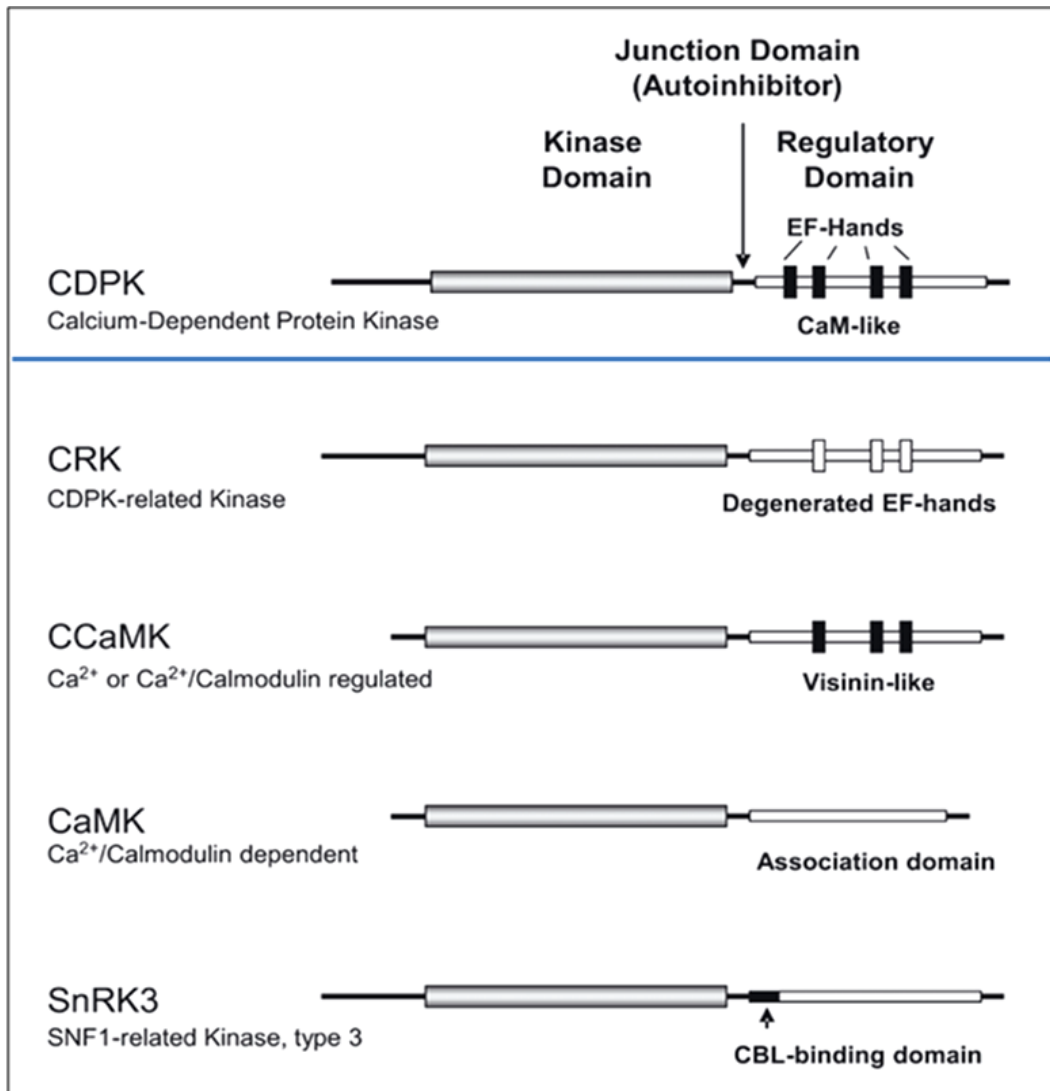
Junction Domain
(Autoinhibitor)

Kinase Domain

Regulatory Domain

EF-Hands

CDPK
Calcium-Dependent Protein Kinase

CaM-like

CRK
CDPK-related Kinase

Degenerated EF-hands

CCaMK
$Ca^{2+}$ or $Ca^{2+}$/Calmodulin regulated

Visinin-like

CaMK
$Ca^{2+}$/Calmodulin dependent

Association domain

SnRK3
SNF1-related Kinase, type 3

CBL-binding domain